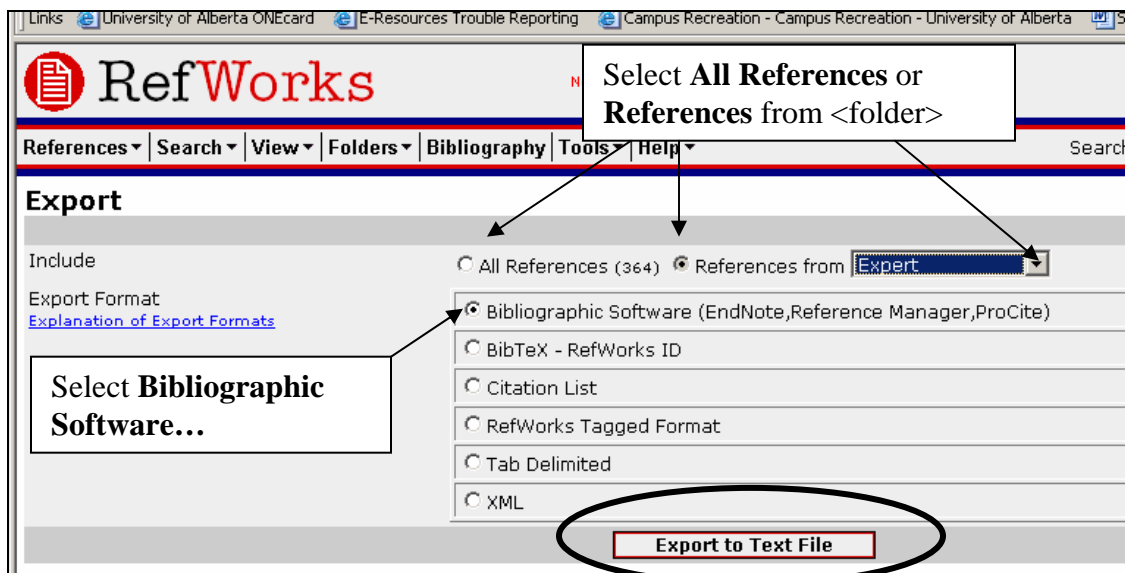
Links University of Alberta ONEcard E-Resources Trouble Reporting Campus Recreation - Campus Recreation - University of Alberta S

RefWorks N

Select **All References** or **References** from <folder>

References ▾ | Search ▾ | View ▾ | Folders ▾ | Bibliography | Tools ▾ | Help ▾ Search

Export

Include

All References (364) References from Expert

Export Format
Explanation of Export Formats

Bibliographic Software (EndNote,Reference Manager,ProCite)

BibTeX - RefWorks ID

Select **Bibliographic Software…**

Citation List

RefWorks Tagged Format

Tab Delimited

XML

Export to Text File